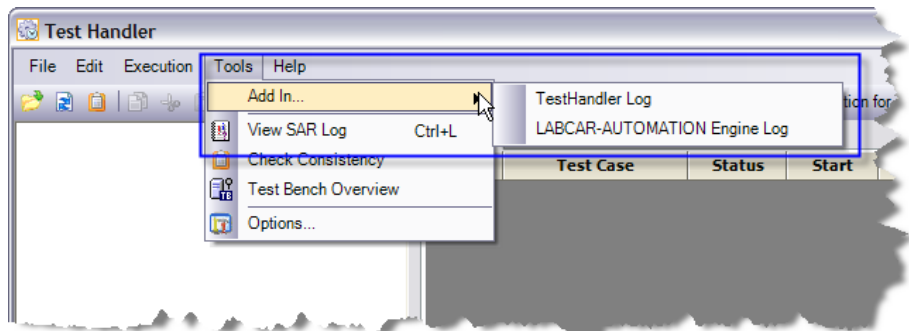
Test Handler

File Edit Execution Tools Help

Add In...
View SAR Log Ctrl+L
Check Consistency
Test Bench Overview
Options...

TestHandler Log
LABCAR-AUTOMATION Engine Log

tion for

| Test Case | Status | Start |
|---|---|---|